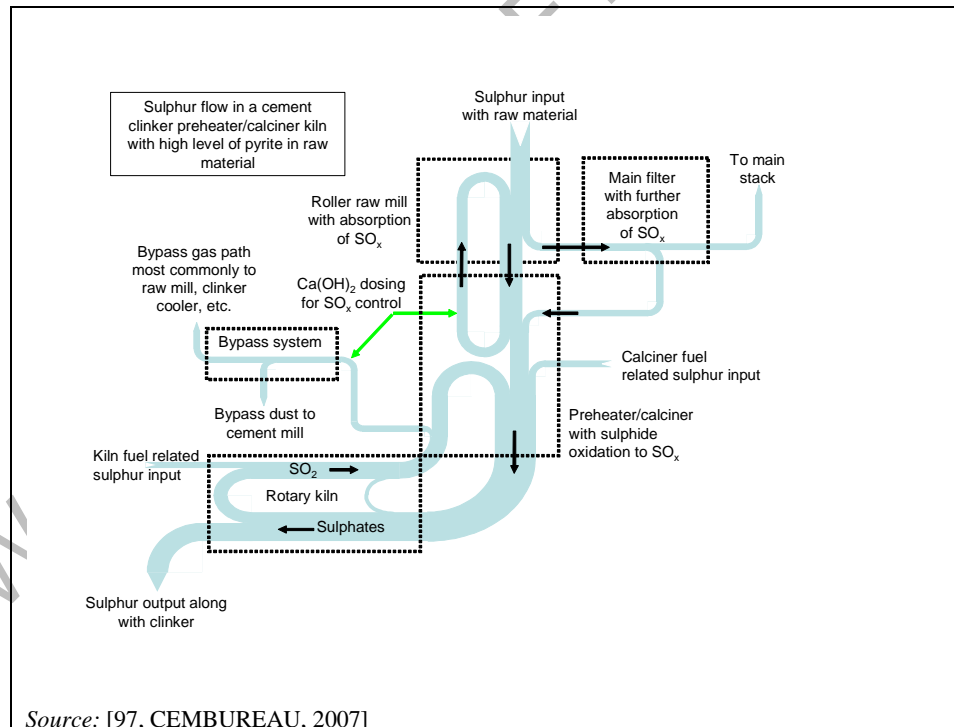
Sulphur flow in a cement clinker preheater/calciner kiln with high level of pyrite in raw material

Sulphur input with raw material

To main stack

Main filter with further absorption of $SO_x$

Roller raw mill with absorption of $SO_x$

Bypass gas path most commonly to raw mill, clinker cooler, etc.

$Ca(OH)_2$ dosing for $SO_x$ control

Bypass system

Calciner fuel related sulphur input

Bypass dust to cement mill

Preheater/calciner with sulphide oxidation to $SO_x$

Kiln fuel related sulphur input

$SO_2$

Rotary kiln

Sulphates

Sulphur output along with clinker

Source: [97, CEMBUREAU, 2007]